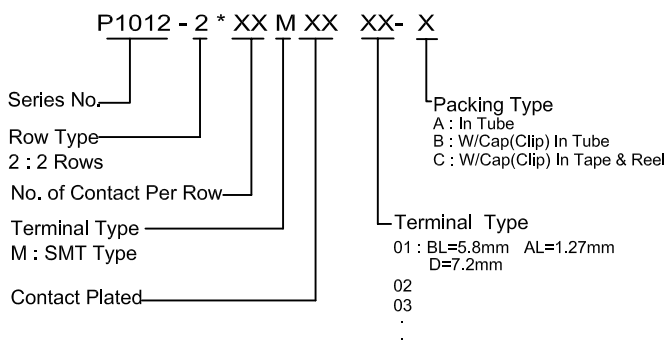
P1012 - 2 * XX M XX XX- X

Series No.

Row Type
2 : 2 Rows

No. of Contact Per Row

Terminal Type
M : SMT Type

Contact Plated

Packing Type
A : In Tube
B : W/Cap(Clip) In Tube
C : W/Cap(Clip) In Tape & Reel

Terminal Type
01 : BL=5.8mm AL=1.27mm
D=7.2mm
02
03
.
.